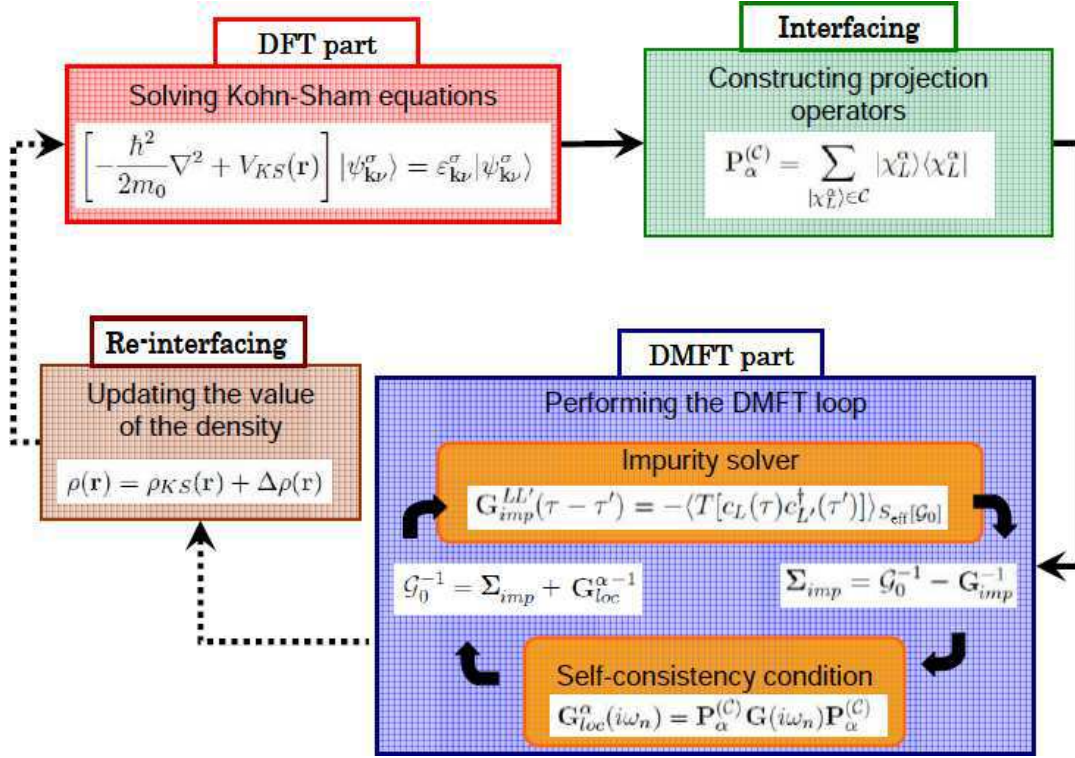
DFT part

Solving Kohn-Sham equations

$\left[-\frac{\hbar^2}{2m_0}\nabla^2 + V_{KS}(\mathbf{r})\right]|\psi^{\sigma}_{\mathbf{k}\nu}\rangle = \varepsilon^{\sigma}_{\mathbf{k}\nu}|\psi^{\sigma}_{\mathbf{k}\nu}\rangle$

Interfacing

Constructing projection operators

$\mathbf{P}^{(\mathcal{C})}_{\alpha} = \sum_{|\chi^{\alpha}_{L}\rangle \in \mathcal{C}} |\chi^{\alpha}_{L}\rangle\langle\chi^{\alpha}_{L}|$

Re-interfacing

Updating the value of the density

$\rho(\mathbf{r}) = \rho_{KS}(\mathbf{r}) + \Delta\rho(\mathbf{r})$

DMFT part

Performing the DMFT loop

Impurity solver

$\mathbf{G}^{LL'}_{imp}(\tau - \tau') = -\langle T[c_L(\tau)c^{\dagger}_{L'}(\tau')]\rangle_{S_{\text{eff}}[\mathcal{G}_0]}$

$\mathcal{G}^{-1}_{0} = \mathbf{\Sigma}_{imp} + \mathbf{G}^{\alpha\,-1}_{loc}$

$\mathbf{\Sigma}_{imp} = \mathcal{G}^{-1}_{0} - \mathbf{G}^{-1}_{imp}$

Self-consistency condition

$\mathbf{G}^{\alpha}_{loc}(i\omega_n) = \mathbf{P}^{(\mathcal{C})}_{\alpha}\mathbf{G}(i\omega_n)\mathbf{P}^{(\mathcal{C})}_{\alpha}$